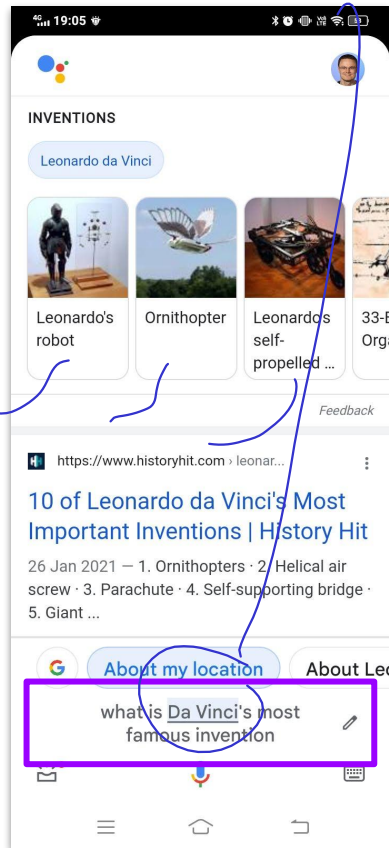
19:05

INVENTIONS

Leonardo da Vinci

Leonardo's robot

Ornithopter

Leonardo's self-propelled ...

33-B Orga

Feedback

https://www.historyhit.com › leonar...

10 of Leonardo da Vinci's Most Important Inventions | History Hit

26 Jan 2021 — 1. Ornithopters · 2. Helical air screw · 3. Parachute · 4. Self-supporting bridge · 5. Giant ...

About my location

About Le

what is Da Vinci's most famous invention